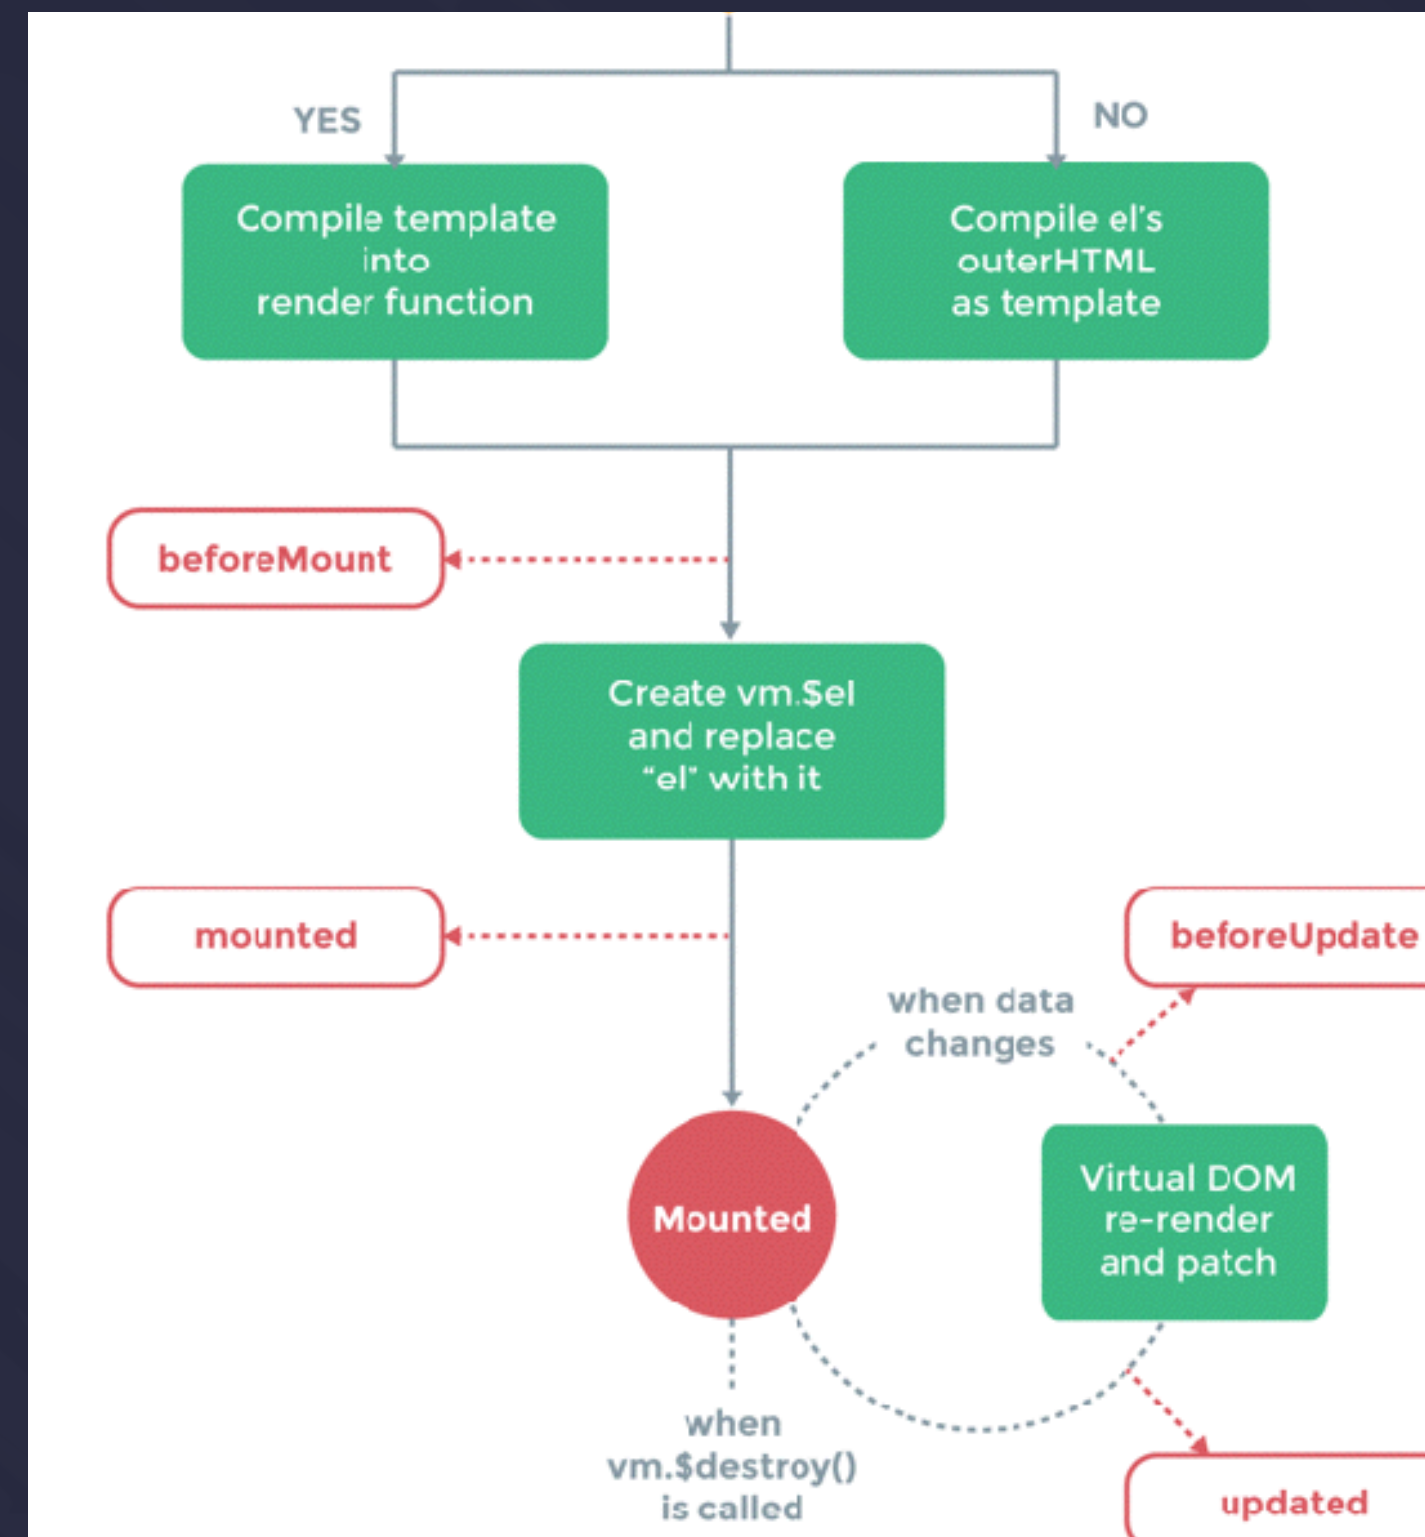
YES

NO

Compile template into render function

Compile el's outerHTML as template

beforeMount

Create vm.$el and replace "el" with it

mounted

beforeUpdate

when data changes

Mounted

Virtual DOM re-render and patch

when vm.$destroy() is called

updated